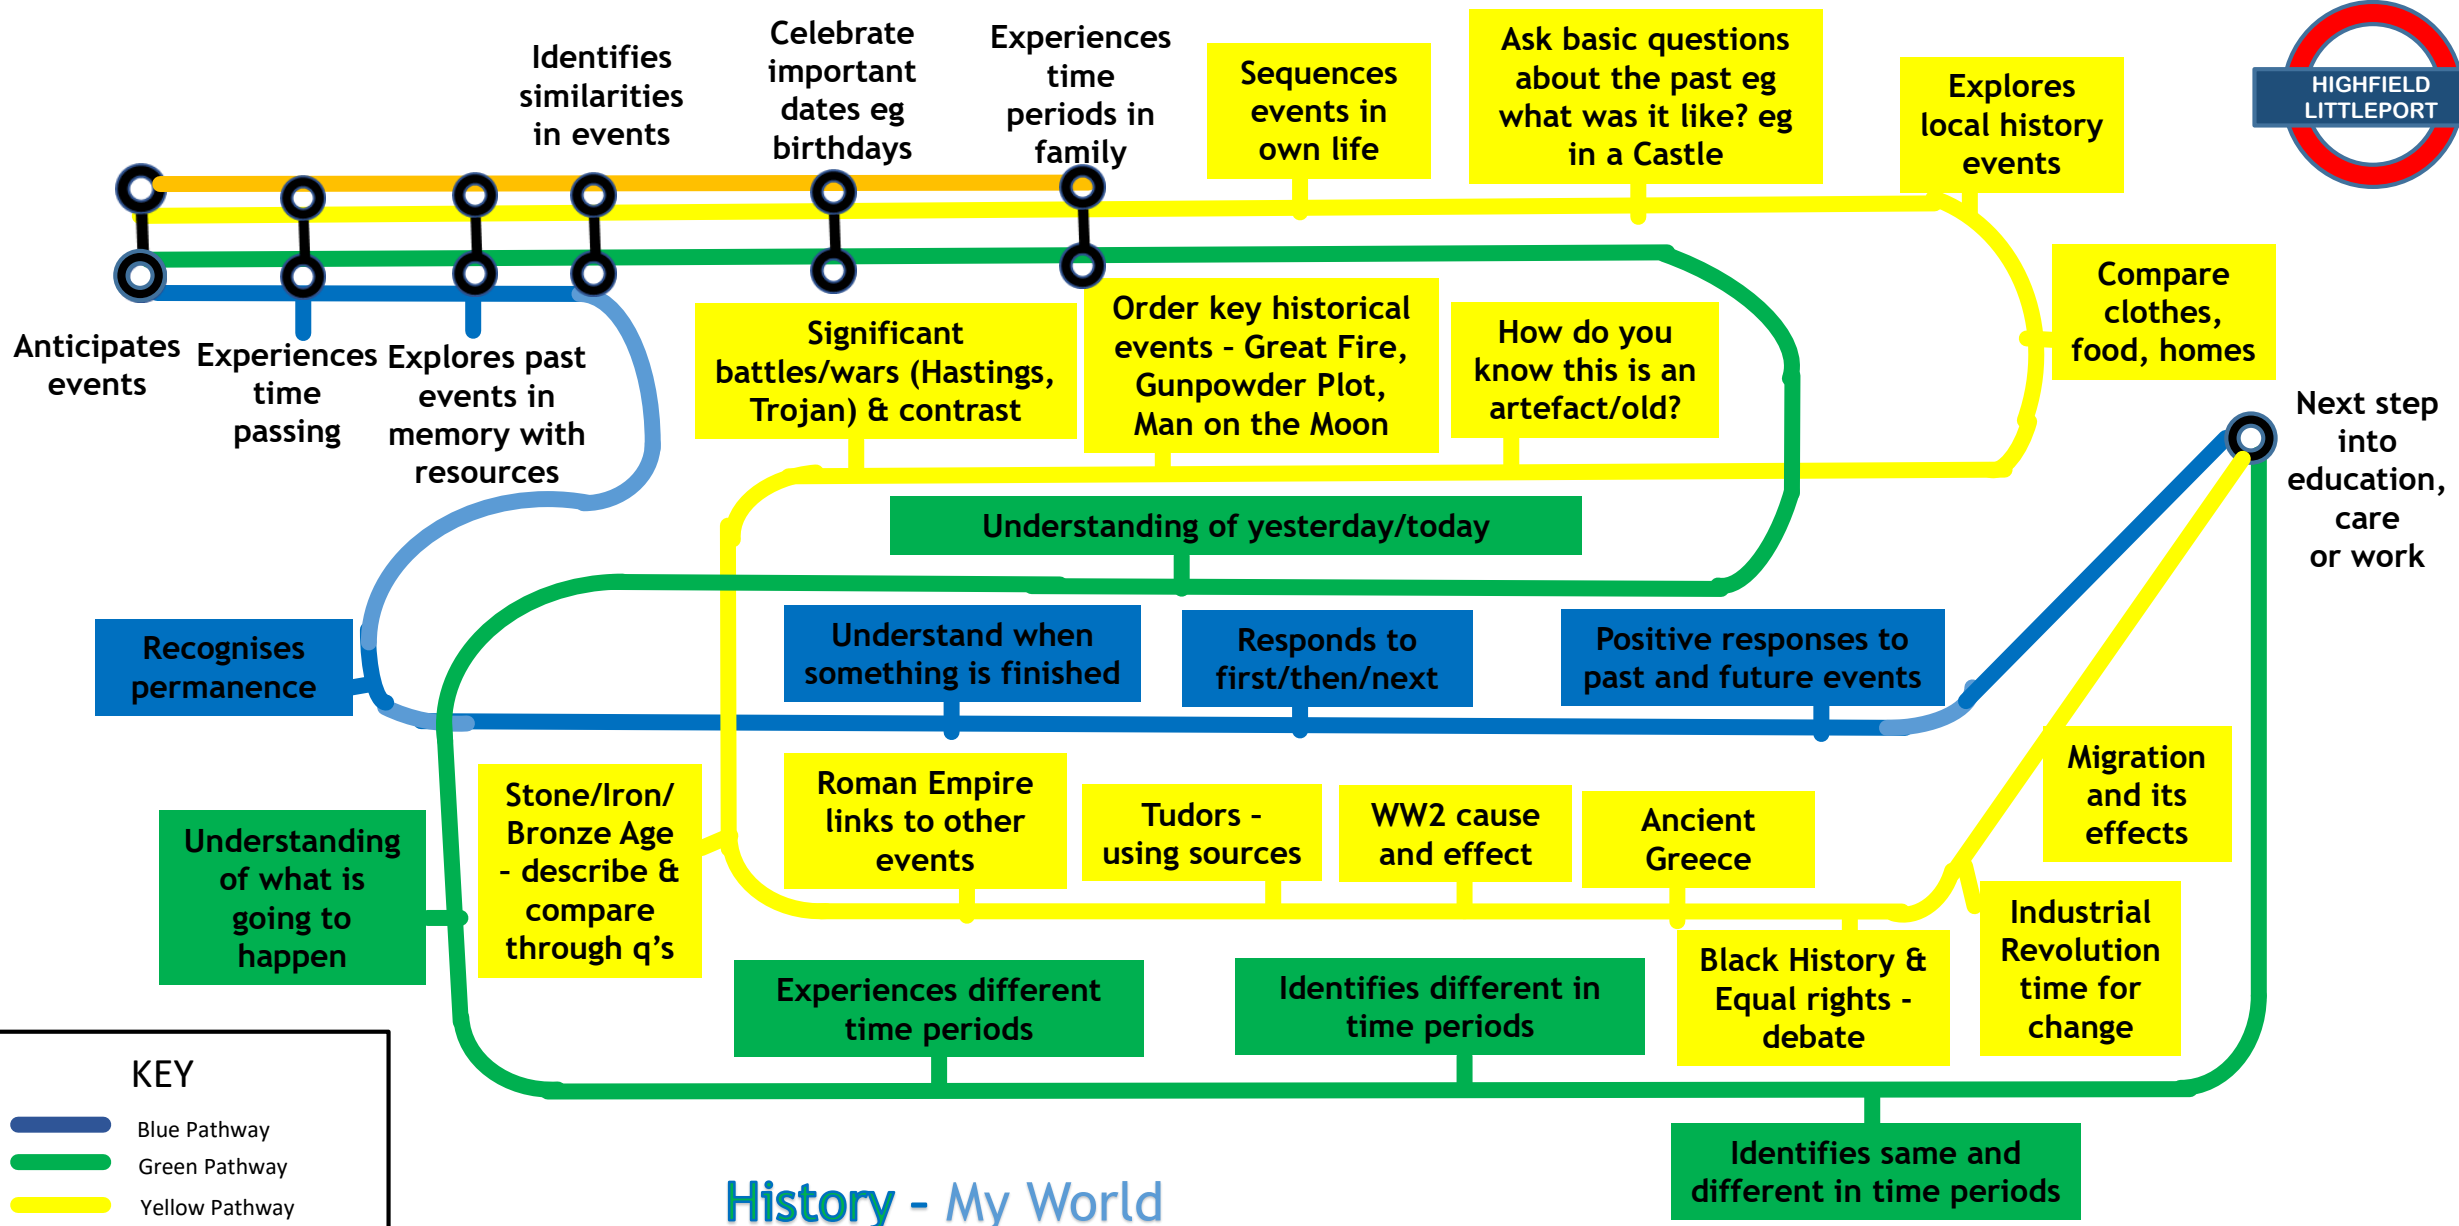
Identifies similarities in events

Celebrate important dates eg birthdays

Experiences time periods in family

Sequences events in own life

Ask basic questions about the past eg what was it like? eg in a Castle

Explores local history events

HIGHFIELD LITTLEPORT

Anticipates events

Experiences time passing

Explores past events in memory with resources

Significant battles/wars (Hastings, Trojan) & contrast

Order key historical events - Great Fire, Gunpowder Plot, Man on the Moon

How do you know this is an artefact/old?

Compare clothes, food, homes

Next step into education, care or work

Understanding of yesterday/today

Recognises permanence

Understand when something is finished

Responds to first/then/next

Positive responses to past and future events

Understanding of what is going to happen

Stone/Iron/ Bronze Age - describe & compare through q's

Roman Empire links to other events

Tudors - using sources

WW2 cause and effect

Ancient Greece

Migration and its effects

Experiences different time periods

Identifies different in time periods

Black History & Equal rights - debate

Industrial Revolution time for change

Identifies same and different in time periods

KEY
Blue Pathway
Green Pathway
Yellow Pathway

History - My World